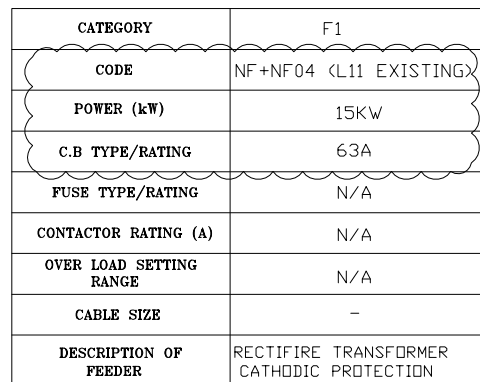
| CATEGORY | F1 |
|---|---|
| CODE | NF+NF04 (L11 EXISTING) |
| POWER (kW) | 15KW |
| C.B TYPE/RATING | 63A |
| FUSE TYPE/RATING | N/A |
| CONTACTOR RATING (A) | N/A |
| OVER LOAD SETTING RANGE | N/A |
| CABLE SIZE | - |
| DESCRIPTION OF FEEDER | RECTIFIRE TRANSFORMER CATHODIC PROTECTION |